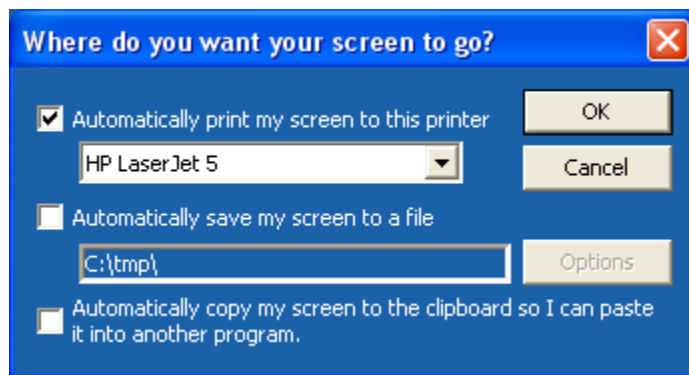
Where do you want your screen to go?

Automatically print my screen to this printer

HP LaserJet 5

Automatically save my screen to a file

C:\tmp\

Options

Automatically copy my screen to the clipboard so I can paste it into another program.

OK

Cancel